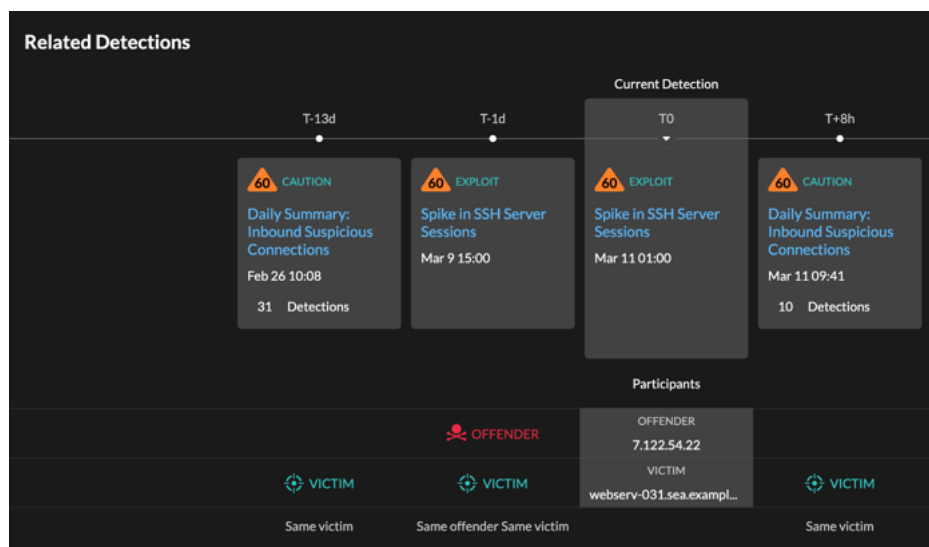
Related Detections

Current Detection

T-13d

T-1d

T0

T+8h

60 CAUTION
Daily Summary: Inbound Suspicious Connections
Feb 26 10:08
31 Detections

60 EXPLOIT
Spike in SSH Server Sessions
Mar 9 15:00

60 EXPLOIT
Spike in SSH Server Sessions
Mar 11 01:00

60 CAUTION
Daily Summary: Inbound Suspicious Connections
Mar 11 09:41
10 Detections

Participants

OFFENDER

OFFENDER
7.122.54.22

VICTIM

VICTIM

VICTIM
webserv-031.sea.exampl...

VICTIM

Same victim

Same offender Same victim

Same victim